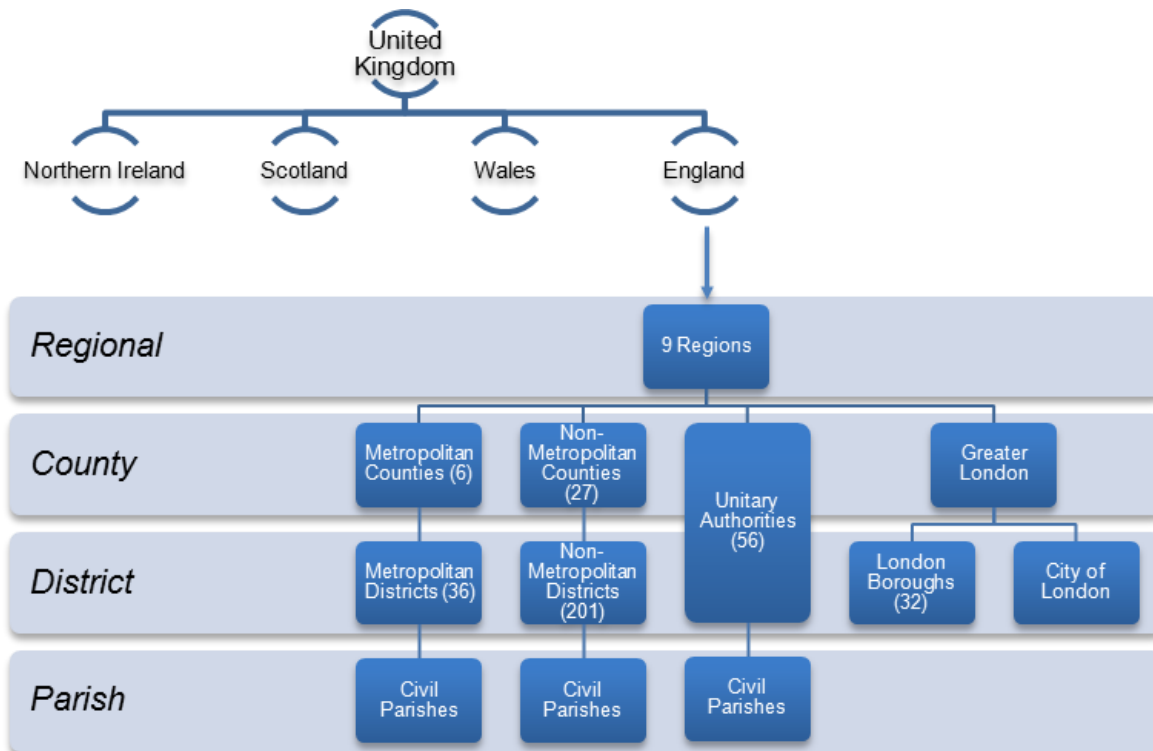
United Kingdom

Northern Ireland

Scotland

Wales

England

Regional

9 Regions

County

Metropolitan Counties (6)

Non-Metropolitan Counties (27)

Unitary Authorities (56)

Greater London

District

Metropolitan Districts (36)

Non-Metropolitan Districts (201)

London Boroughs (32)

City of London

Parish

Civil Parishes

Civil Parishes

Civil Parishes